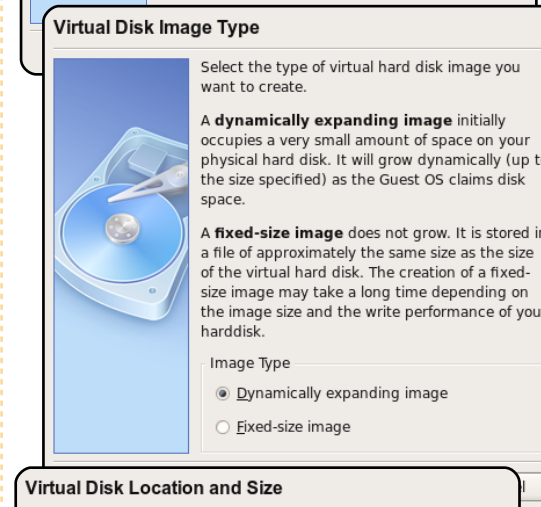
Virtual Disk Image Type

Select the type of virtual hard disk image you want to create.

A **dynamically expanding image** initially occupies a very small amount of space on your physical hard disk. It will grow dynamically (up t the size specified) as the Guest OS claims disk space.

A **fixed-size image** does not grow. It is stored i a file of approximately the same size as the size of the virtual hard disk. The creation of a fixed-size image may take a long time depending on the image size and the write performance of you harddisk.

Image Type

Dynamically expanding image

Fixed-size image

Virtual Disk Location and Size

l